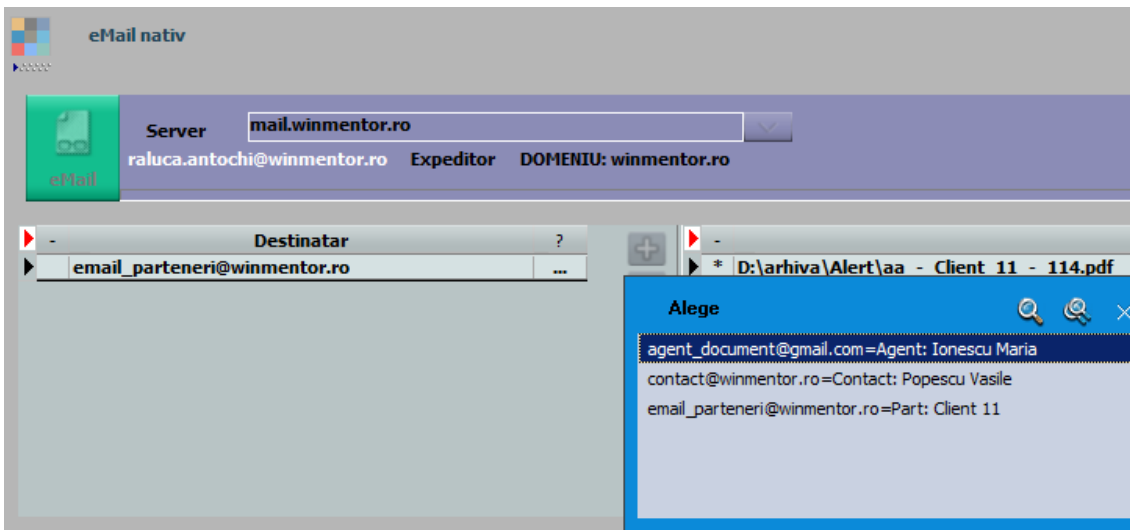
eMail nativ

eMail

Server mail.winmentor.ro

raluca.antochi@winmentor.ro Expeditor DOMENIU: winmentor.ro

| - | Destinatar | ? |
|---|---|---|
| | email_parteneri@winmentor.ro | ... |

- 
* D:\arhiva\Alert\aa - Client 11 - 114.pdf

Alege

agent_document@gmail.com=Agent: Ionescu Maria
contact@winmentor.ro=Contact: Popescu Vasile
email_parteneri@winmentor.ro=Part: Client 11